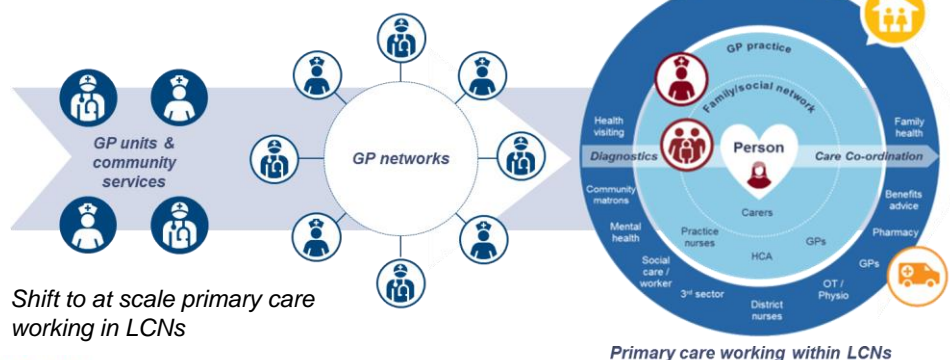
GP units & community services

GP networks

GP practice

Family/social network

Health visiting

Family health

Diagnostics

Person

Care Co-ordination

Community matrons

Benefits advice

Carers

Mental health

Practice nurses

GPs

Pharmacy

HCA

GPs

Social care / worker

$3^{rd}$ sector

District nurses

OT / Physio

Shift to at scale primary care working in LCNs

Primary care working within LCNs